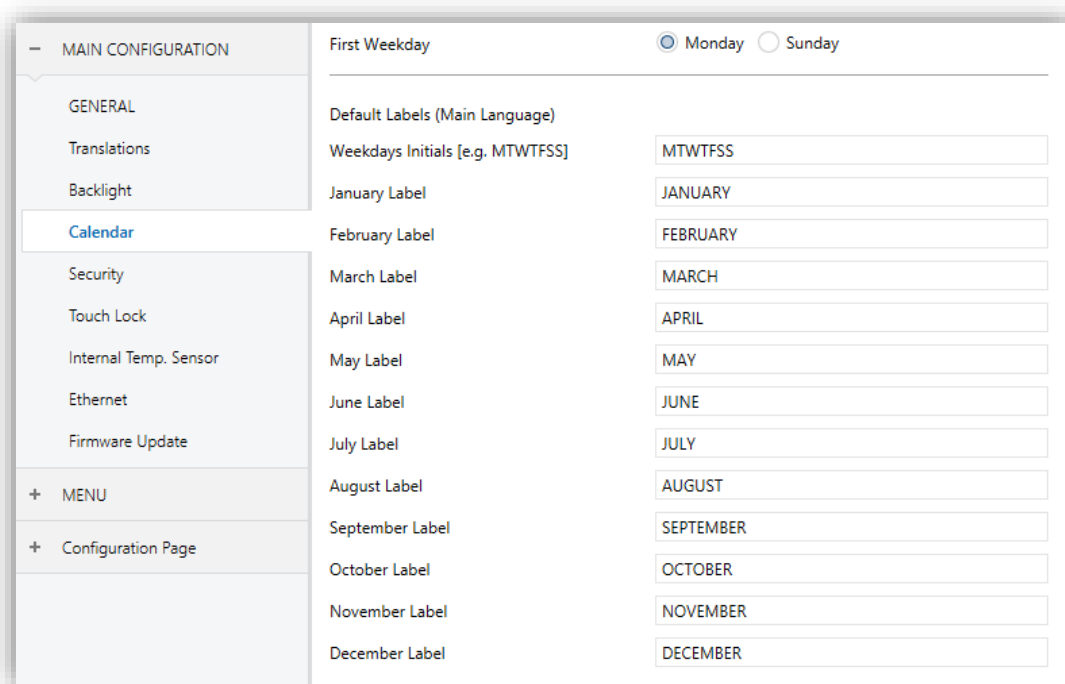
− MAIN CONFIGURATION

GENERAL

Translations

Backlight

Calendar

Security

Touch Lock

Internal Temp. Sensor

Ethernet

Firmware Update

+ MENU

+ Configuration Page

First Weekday

Monday

Sunday

Default Labels (Main Language)

| | |
|---|---|
| Weekdays Initials [e.g. MTWTFSS] | MTWTFSS |
| January Label | JANUARY |
| February Label | FEBRUARY |
| March Label | MARCH |
| April Label | APRIL |
| May Label | MAY |
| June Label | JUNE |
| July Label | JULY |
| August Label | AUGUST |
| September Label | SEPTEMBER |
| October Label | OCTOBER |
| November Label | NOVEMBER |
| December Label | DECEMBER |